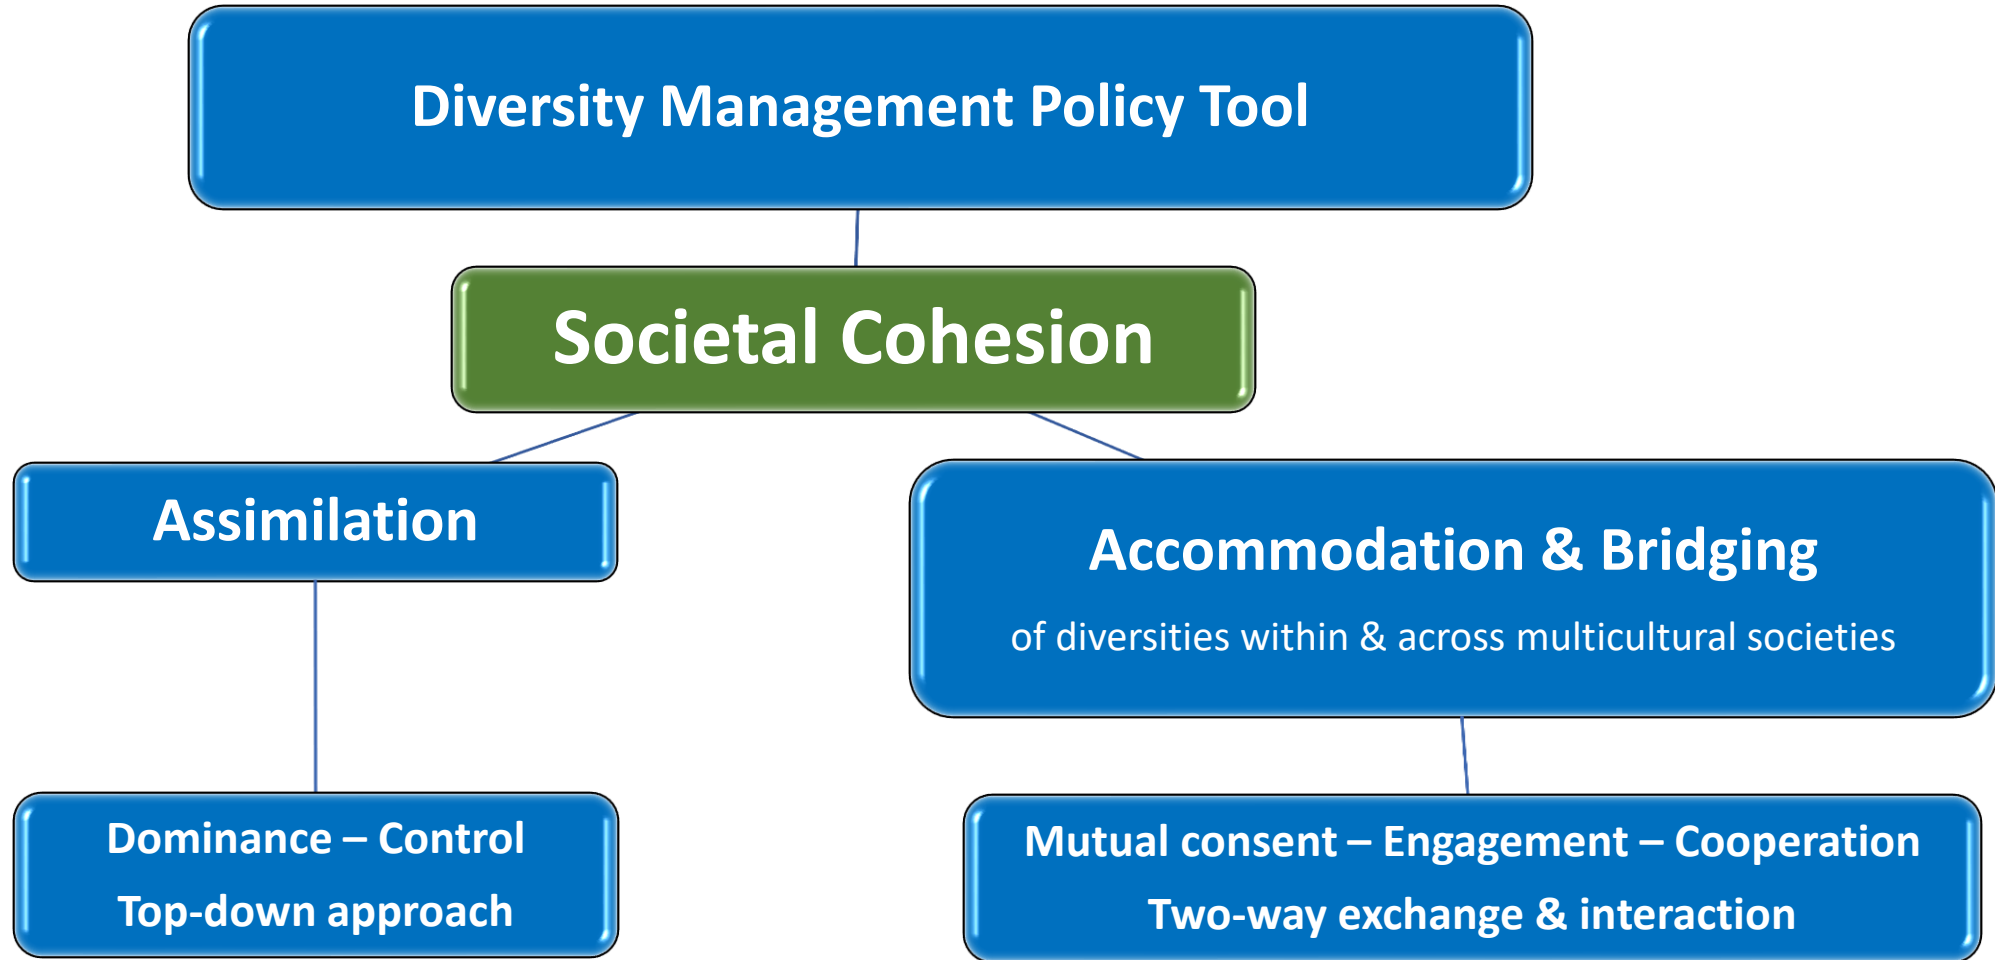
Diversity Management Policy Tool

Societal Cohesion

Assimilation

Accommodation & Bridging

of diversities within & across multicultural societies

Dominance – Control

Top-down approach

Mutual consent – Engagement – Cooperation

Two-way exchange & interaction